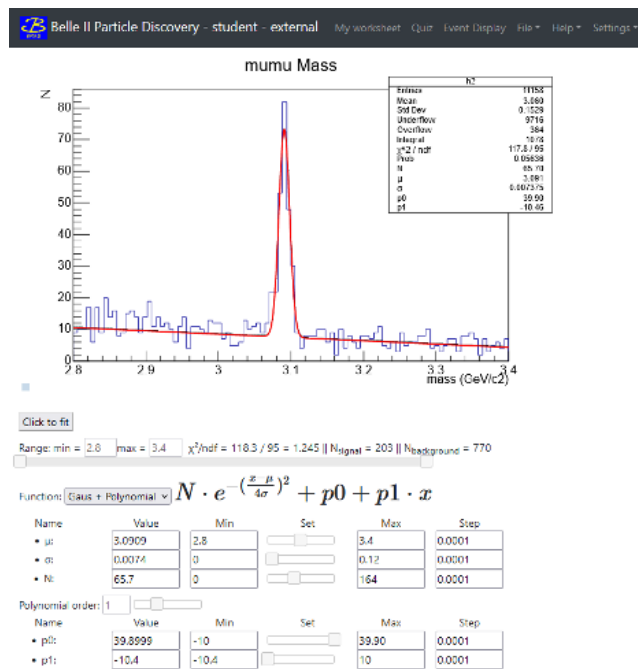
Belle II Particle Discovery - student - external My worksheet Quiz Event Display File ▾ Help ▾ Settings ▾

mumu Mass

| h2 | |
|---|---|
| Entries | 11153 |
| Mean | 3.060 |
| Std Dev | 0.1529 |
| Underflow | 9716 |
| Overflow | 384 |
| Integral | 1018 |
| $\chi^2$ / ndf | 117.8 / 95 |
| Prob | 0.05638 |
| N | 65.70 |
| μ | 3.091 |
| σ | 0.007375 |
| p0 | 39.90 |
| p1 | -10.45 |

N

80 70 60 50 40 30 20 10 0

2.8 2.9 3 3.1 3.2 3.3 3.4

mass (GeV/c2)

Click to fit

Range: min = 2.8 max = 3.4 $\chi^2$/ndf = 118.3 / 95 = 1.245 || N$_{signal}$ = 203 || N$_{background}$ = 770

Function: Gaus + Polynomial $N \cdot e^{-(\frac{x-\mu}{4\sigma})^2} + p0 + p1 \cdot x$

| Name | Value | Min | Set | Max | Step |
|---|---|---|---|---|---|
| • μ: | 3.0909 | 2.8 | | 3.4 | 0.0001 |
| • σ: | 0.0074 | 0 | | 0.12 | 0.0001 |
| • N: | 65.7 | 0 | | 164 | 0.0001 |

Polynomial order: 1

| Name | Value | Min | Set | Max | Step |
|---|---|---|---|---|---|
| • p0: | 39.8999 | -10 | | 39.90 | 0.0001 |
| • p1: | -10.4 | -10.4 | | 10 | 0.0001 |